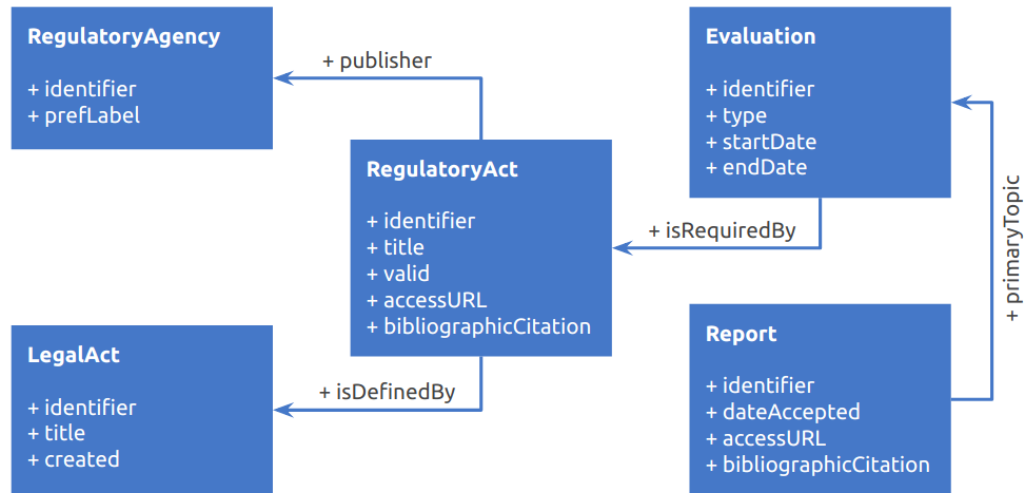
RegulatoryAgency

+ identifier
+ prefLabel

+ publisher

Evaluation

+ identifier
+ type
+ startDate
+ endDate

RegulatoryAct

+ identifier
+ title
+ valid
+ accessURL
+ bibliographicCitation

+ isRequiredBy

+ primaryTopic

LegalAct

+ identifier
+ title
+ created

+ isDefinedBy

Report

+ identifier
+ dateAccepted
+ accessURL
+ bibliographicCitation